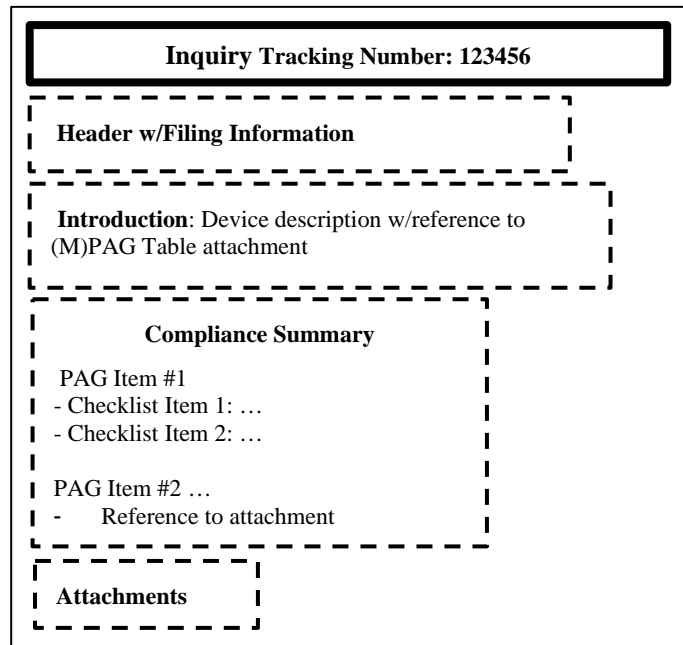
Inquiry Tracking Number: 123456

Header w/Filing Information

Introduction: Device description w/reference to (M)PAG Table attachment

Compliance Summary

PAG Item #1
- Checklist Item 1: …
- Checklist Item 2: …

PAG Item #2 …
- Reference to attachment

Attachments